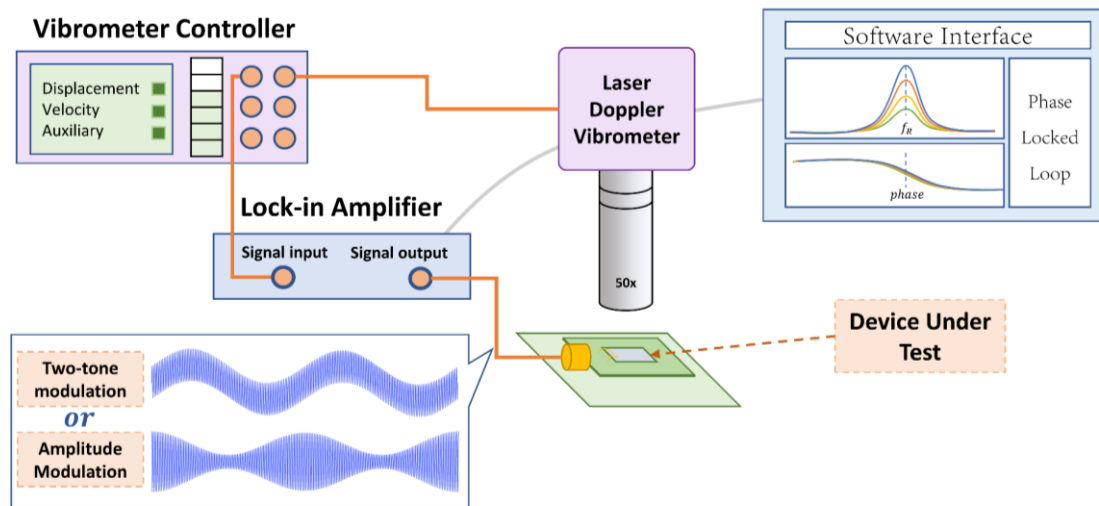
Vibrometer Controller

Displacement
Velocity
Auxiliary

Laser Doppler Vibrometer

Software Interface

$f_R$

phase

Phase Locked Loop

Lock-in Amplifier

Signal input
Signal output

50x

Device Under Test

Two-tone modulation

or

Amplitude Modulation